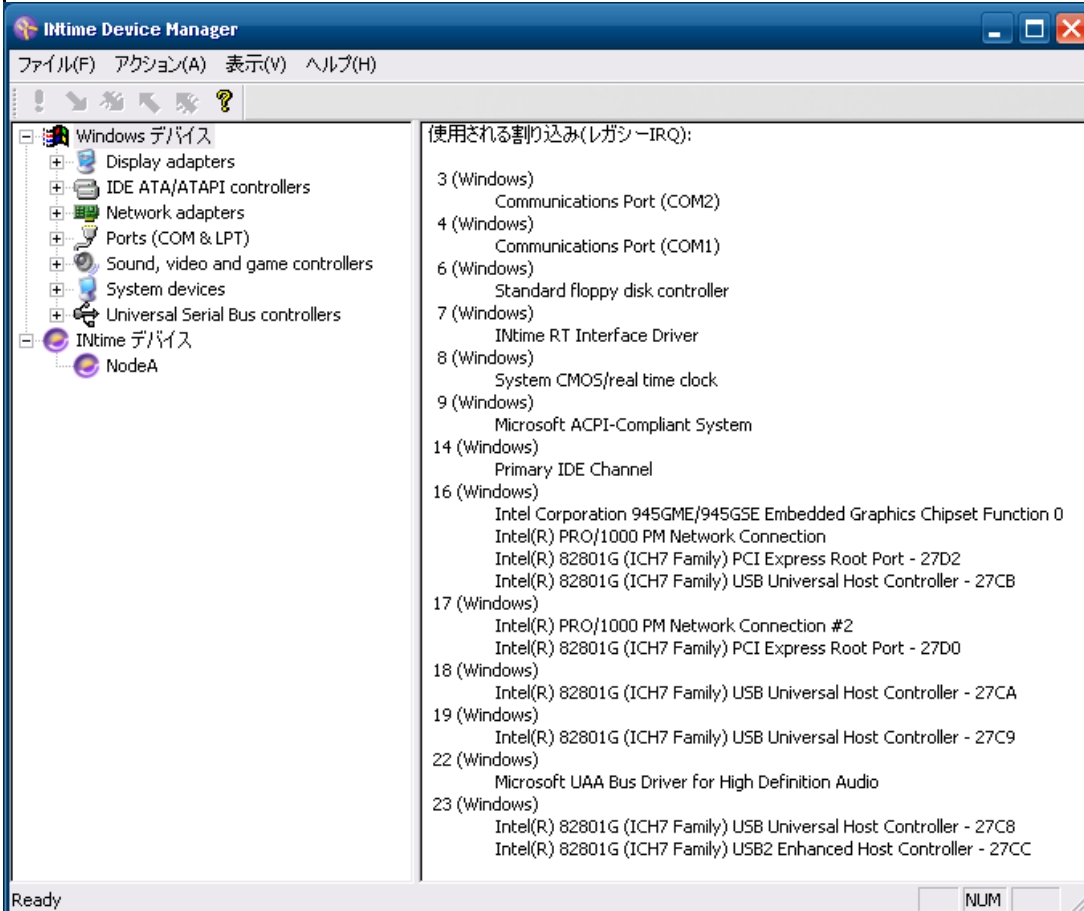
INtime Device Manager

ファイル(F) アクション(A) 表示(V) ヘルプ(H)

Windows デバイス
Display adapters
IDE ATA/ATAPI controllers
Network adapters
Ports (COM & LPT)
Sound, video and game controllers
System devices
Universal Serial Bus controllers
INtime デバイス
NodeA

使用される割り込み(レガシーIRQ):

3 (Windows)
Communications Port (COM2)
4 (Windows)
Communications Port (COM1)
6 (Windows)
Standard floppy disk controller
7 (Windows)
INtime RT Interface Driver
8 (Windows)
System CMOS/real time clock
9 (Windows)
Microsoft ACPI-Compliant System
14 (Windows)
Primary IDE Channel
16 (Windows)
Intel Corporation 945GME/945GSE Embedded Graphics Chipset Function 0
Intel(R) PRO/1000 PM Network Connection
Intel(R) 82801G (ICH7 Family) PCI Express Root Port - 27D2
Intel(R) 82801G (ICH7 Family) USB Universal Host Controller - 27CB
17 (Windows)
Intel(R) PRO/1000 PM Network Connection #2
Intel(R) 82801G (ICH7 Family) PCI Express Root Port - 27D0
18 (Windows)
Intel(R) 82801G (ICH7 Family) USB Universal Host Controller - 27CA
19 (Windows)
Intel(R) 82801G (ICH7 Family) USB Universal Host Controller - 27C9
22 (Windows)
Microsoft UAA Bus Driver for High Definition Audio
23 (Windows)
Intel(R) 82801G (ICH7 Family) USB Universal Host Controller - 27C8
Intel(R) 82801G (ICH7 Family) USB2 Enhanced Host Controller - 27CC

Ready
NUM